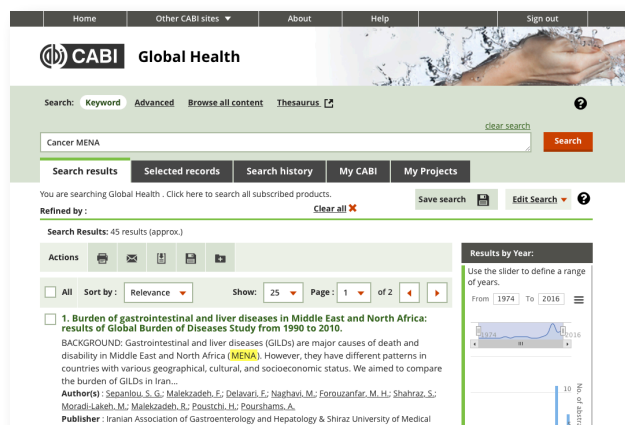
Home Other CABI sites ▼ About Help Sign out

CABI Global Health

Search: Keyword Advanced Browse all content Thesaurus

clear search

Cancer MENA

Search

Search results | Selected records | Search history | My CABI | My Projects

You are searching Global Health . Click here to search all subscribed products.

Refined by :

Clear all ✖

Save search

Edit Search ▼

Search Results: 45 results (approx.)

Actions

All Sort by : Relevance ▼ Show: 25 ▼ Page : 1 ▼ of 2

1. Burden of gastrointestinal and liver diseases in Middle East and North Africa: results of Global Burden of Diseases Study from 1990 to 2010.

BACKGROUND: Gastrointestinal and liver diseases (GILDs) are major causes of death and disability in Middle East and North Africa (MENA). However, they have different patterns in countries with various geographical, cultural, and socioeconomic status. We aimed to compare the burden of GILDs in Iran...

Author(s) : Sepanlou, S. G.; Malekzadeh, F.; Delavari, F.; Naghavi, M.; Forouzanfar, M. H.; Shahraz, S.; Moradi-Lakeh, M.; Malekzadeh, R.; Poustchi, H.; Pourshams, A.

Publisher : Iranian Association of Gastroenterology and Hepatology & Shiraz University of Medical

Results by Year:

Use the slider to define a range of years.

From 1974 To 2016

1974 2016

10

No. of abstr